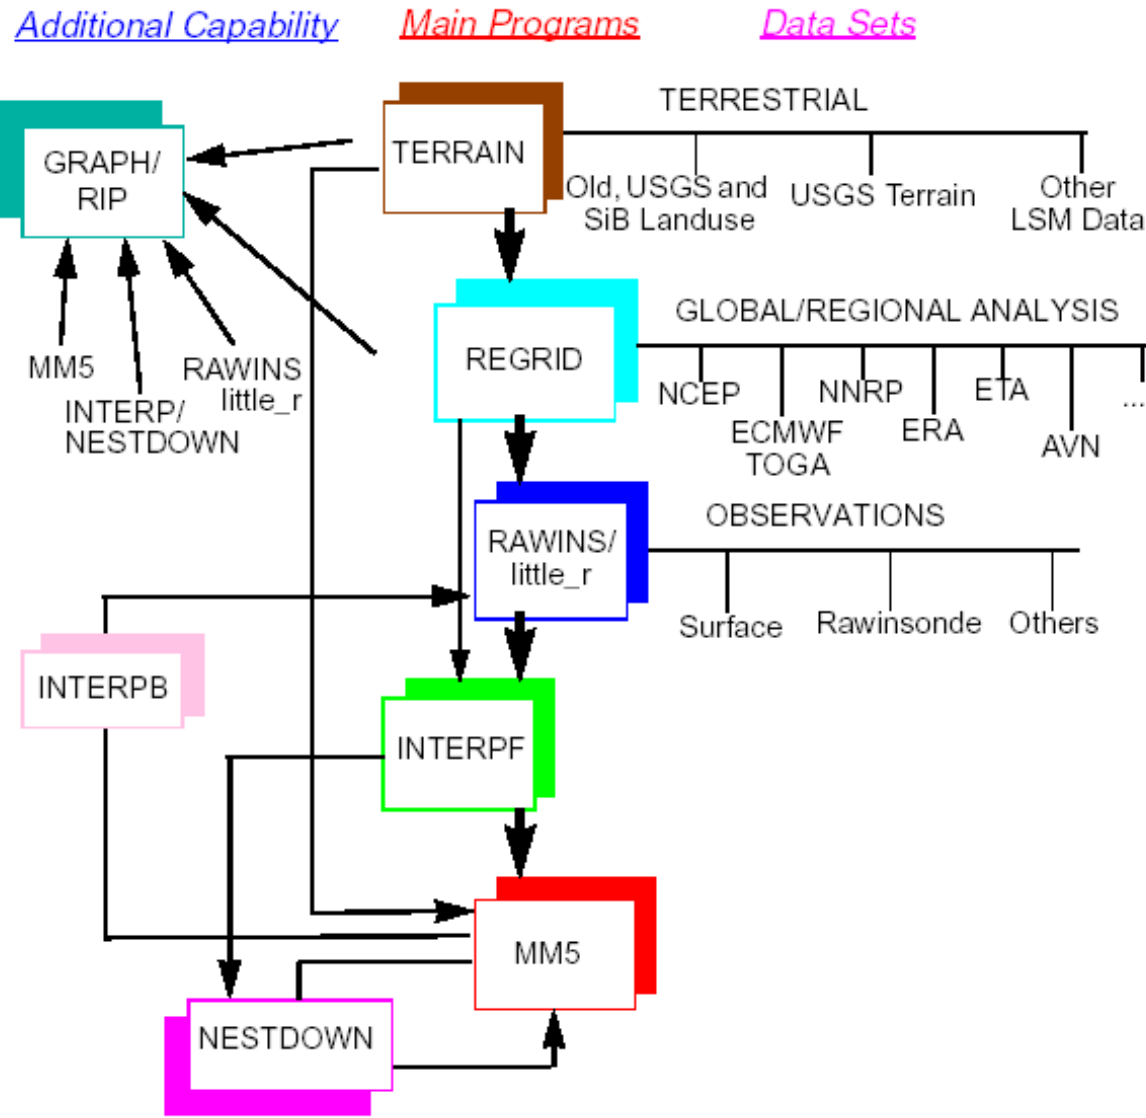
Additional Capability Main Programs Data Sets

GRAPH/ RIP

TERRAIN

TERRESTRIAL

Old, USGS and SiB Landuse

USGS Terrain

Other LSM Data

MM5

INTERP/ NESTDOWN

RAWINS little_r

REGRID

GLOBAL/REGIONAL ANALYSIS

NCEP

ECMWF TOGA

NNRP

ERA

ETA

AVN

...

RAWINS/ little_r

OBSERVATIONS

Surface

Rawinsonde

Others

INTERPB

INTERPF

MM5

NESTDOWN